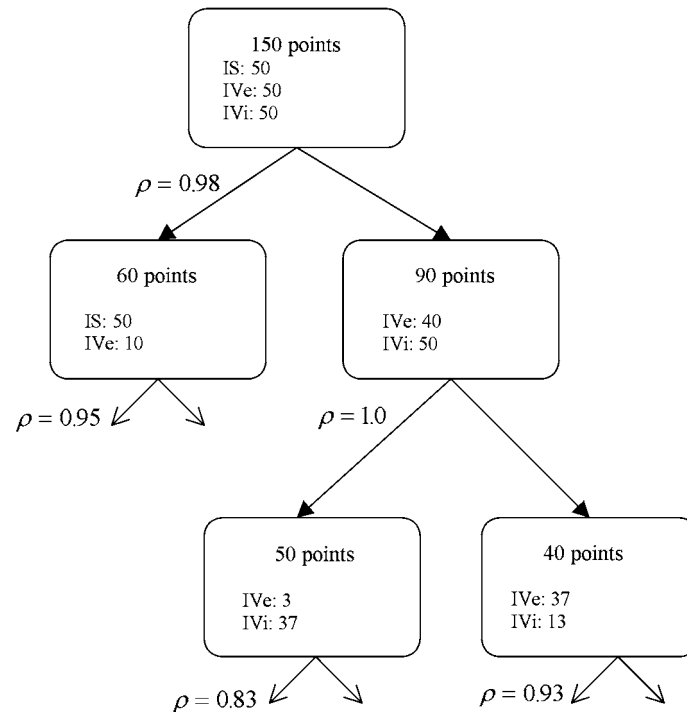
150 points
IS: 50
IVe: 50
IVi: 50

$\rho = 0.98$

60 points

IS: 50
IVe: 10

90 points

IVe: 40
IVi: 50

$\rho = 0.95$

$\rho = 1.0$

50 points

IVe: 3
IVi: 37

40 points

IVe: 37
IVi: 13

$\rho = 0.83$

$\rho = 0.93$